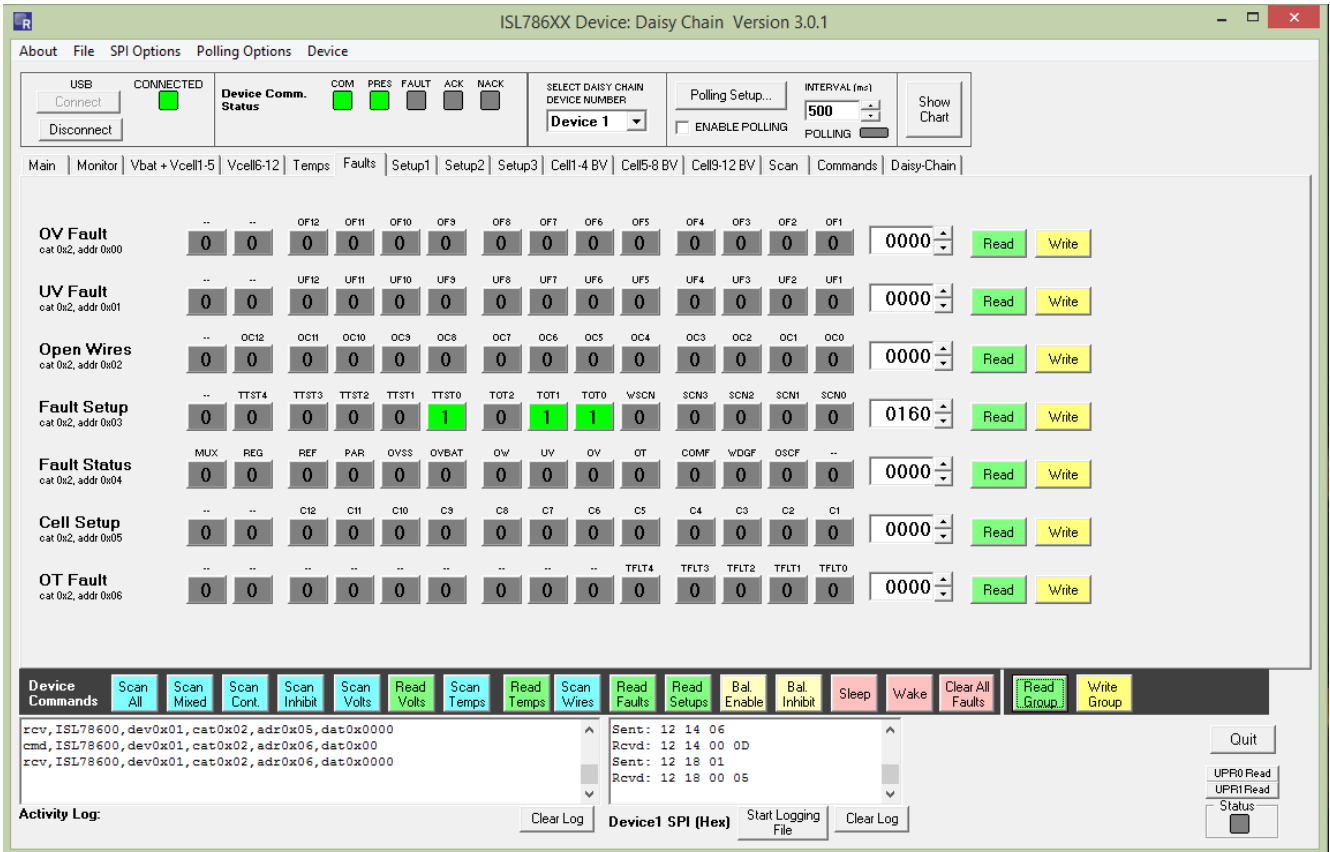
ISL786XX Device: Daisy Chain Version 3.0.1

About File SPI Options Polling Options Device

USB
Connect
Disconnect
CONNECTED

Device Comm. Status
COM PRES FAULT ACK NACK

SELECT DAISY CHAIN DEVICE NUMBER
Device 1

Polling Setup...
ENABLE POLLING

INTERVAL (ms)
500
POLLING

Show Chart

Main | Monitor | Vbat + Vcell1-5 | Vcell6-12 | Temps | Faults | Setup1 | Setup2 | Setup3 | Cell1-4 BV | Cell5-8 BV | Cell9-12 BV | Scan | Commands | Daisy-Chain

OV Fault
cat 0x2, addr 0x00
-- -- OF12 OF11 OF10 OF9 OF8 OF7 OF6 OF5 OF4 OF3 OF2 OF1
0 0 0 0 0 0 0 0 0 0 0 0 0 0
0000 Read Write

UV Fault
cat 0x2, addr 0x01
-- -- UF12 UF11 UF10 UF9 UF8 UF7 UF6 UF5 UF4 UF3 UF2 UF1
0 0 0 0 0 0 0 0 0 0 0 0 0 0
0000 Read Write

Open Wires
cat 0x2, addr 0x02
-- OC12 OC11 OC10 OC9 OC8 OC7 OC6 OC5 OC4 OC3 OC2 OC1 OC0
0 0 0 0 0 0 0 0 0 0 0 0 0 0
0000 Read Write

Fault Setup
cat 0x2, addr 0x03
-- TTST4 TTST3 TTST2 TTST1 TTST0 TOT2 TOT1 TOT0 WSCN SCN3 SCN2 SCN1 SCN0
0 0 0 0 0 1 0 1 1 0 0 0 0 0
0160 Read Write

Fault Status
cat 0x2, addr 0x04
MUX REG REF PAR OVSS OVBAT OW UV OV OT COMF WDGF OSCF --
0 0 0 0 0 0 0 0 0 0 0 0 0 0
0000 Read Write

Cell Setup
cat 0x2, addr 0x05
-- -- C12 C11 C10 C9 C8 C7 C6 C5 C4 C3 C2 C1
0 0 0 0 0 0 0 0 0 0 0 0 0 0
0000 Read Write

OT Fault
cat 0x2, addr 0x06
-- -- -- -- -- -- -- -- -- TFLT4 TFLT3 TFLT2 TFLT1 TFLT0
0 0 0 0 0 0 0 0 0 0 0 0 0 0
0000 Read Write

Device Commands
Scan All | Scan Mixed | Scan Cont. | Scan Inhibit | Scan Volts | Read Volts | Scan Temps | Read Temps | Scan Wires | Read Faults | Read Setups | Bal. Enable | Bal. Inhibit | Sleep | Wake | Clear All Faults | Read Group | Write Group

rcv,ISL78600,dev0x01,cat0x02,adr0x05,dat0x0000
cmd,ISL78600,dev0x01,cat0x02,adr0x06,dat0x00
rcv,ISL78600,dev0x01,cat0x02,adr0x06,dat0x0000

Sent: 12 14 06
Rcvd: 12 14 00 0D
Sent: 12 18 01
Rcvd: 12 18 00 05

Quit
UPR0 Read
UPR1 Read
Status

Activity Log:
Clear Log
Device1 SPI (Hex)
Start Logging File
Clear Log